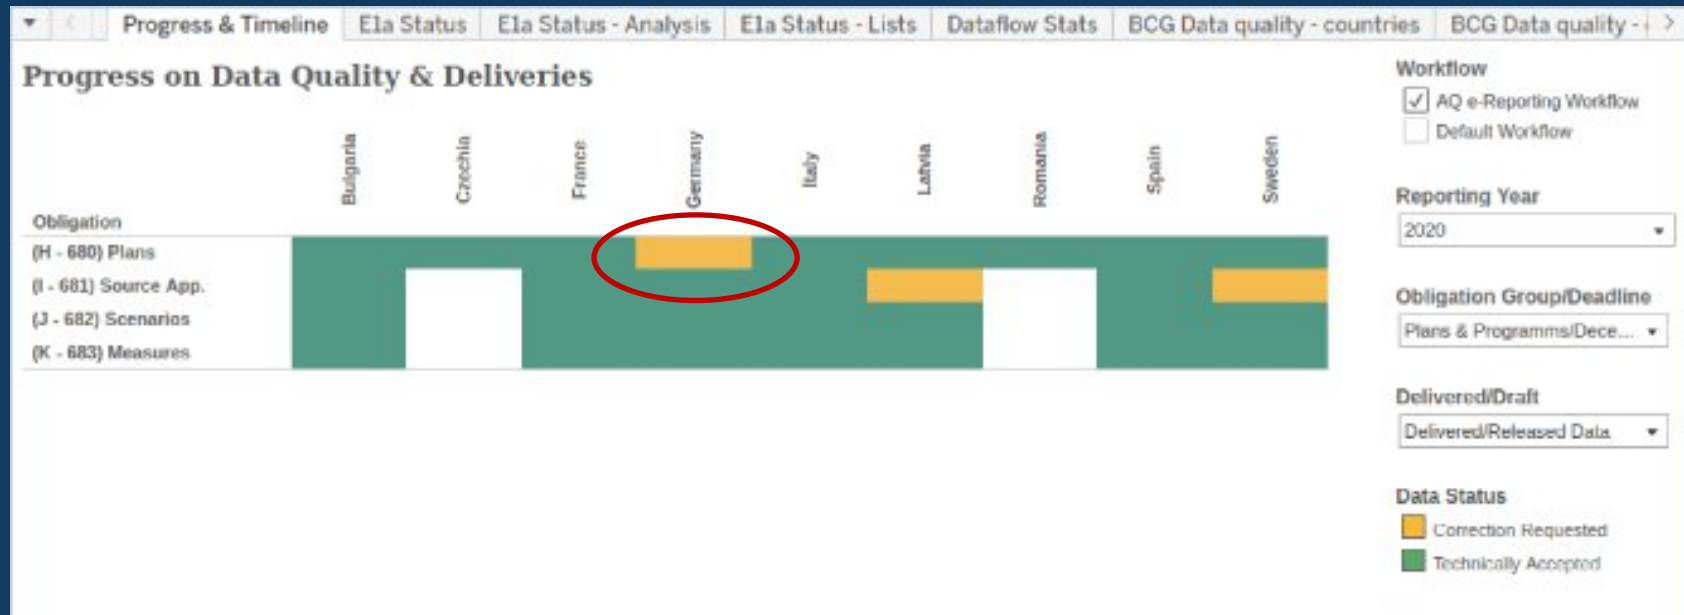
Progress & Timeline | E1a Status | E1a Status - Analysis | E1a Status - Lists | Dataflow Stats | BCG Data quality - countries | BCG Data quality - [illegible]

Progress on Data Quality & Deliveries

| Obligation | Bulgaria | Czechia | France | Germany | Italy | Latvia | Romania | Spain | Sweden |
|---|---|---|---|---|---|---|---|---|---|
| (H - 680) Plans | | | | | | | | | |
| (I - 681) Source App. | | | | | | | | | |
| (J - 682) Scenarios | | | | | | | | | |
| (K - 683) Measures | | | | | | | | | |

Workflow
AQ e-Reporting Workflow
Default Workflow

Reporting Year
2020

Obligation Group/Deadline
Plans & Programms/Dece...

Delivered/Draft
Delivered/Released Data

Data Status
Correction Requested
Technically Accepted